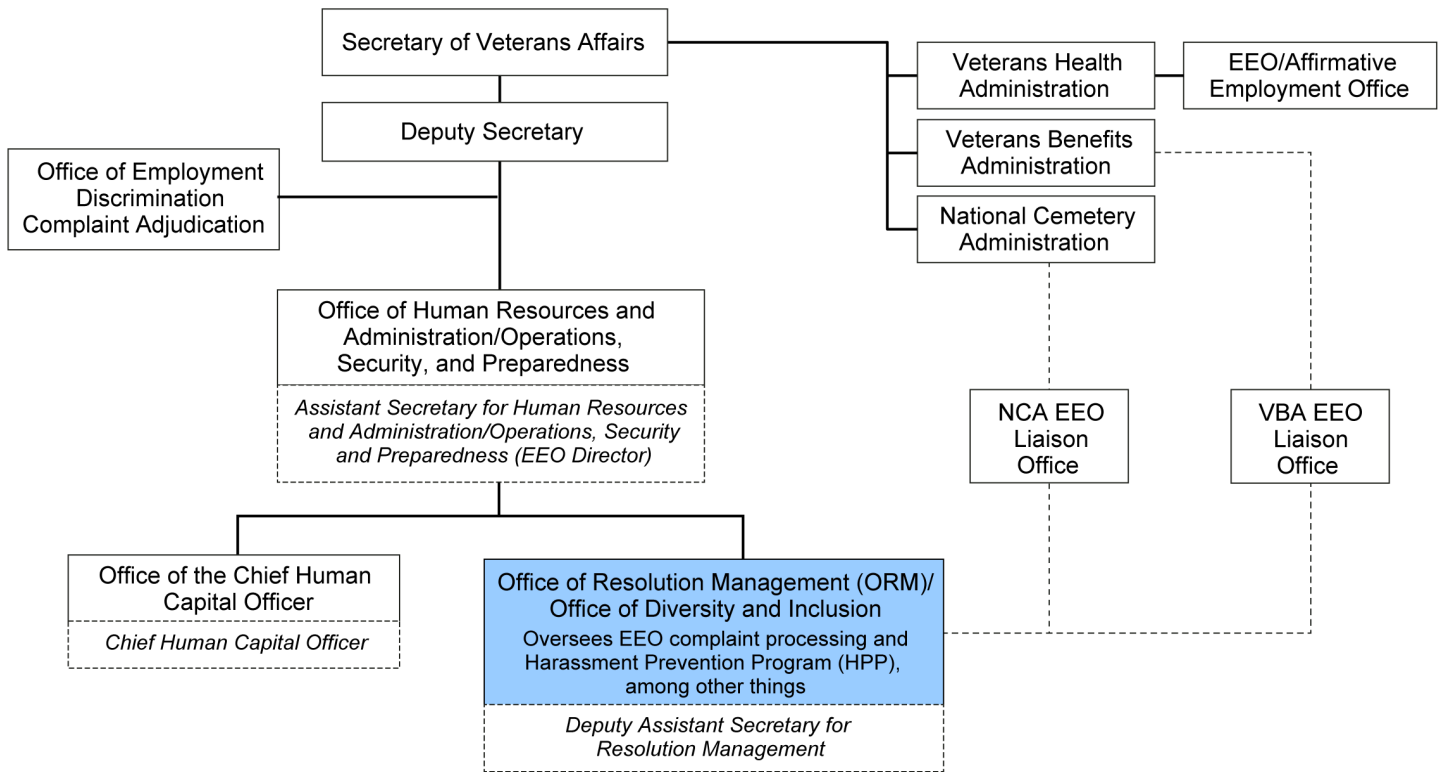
Secretary of Veterans Affairs

Deputy Secretary

Office of Employment Discrimination Complaint Adjudication

Veterans Health Administration

EEO/Affirmative Employment Office

Veterans Benefits Administration

National Cemetery Administration

Office of Human Resources and Administration/Operations, Security, and Preparedness

*Assistant Secretary for Human Resources and Administration/Operations, Security and Preparedness (EEO Director)*

NCA EEO Liaison Office

VBA EEO Liaison Office

Office of the Chief Human Capital Officer

*Chief Human Capital Officer*

Office of Resolution Management (ORM)/ Office of Diversity and Inclusion

Oversees EEO complaint processing and Harassment Prevention Program (HPP), among other things

*Deputy Assistant Secretary for Resolution Management*